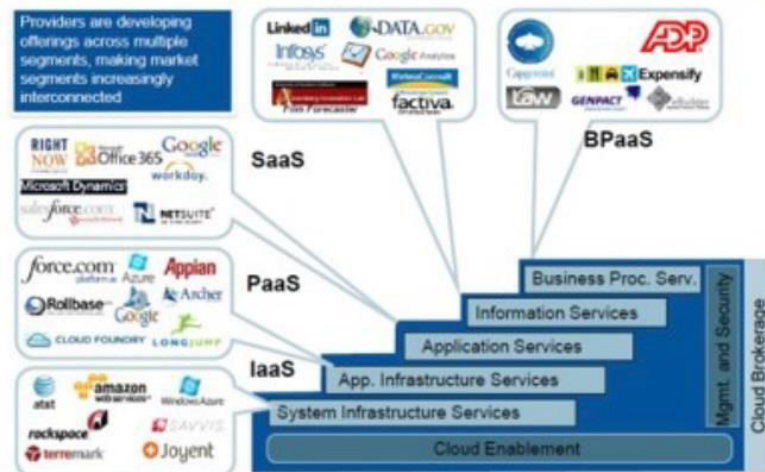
Providers are developing offerings across multiple segments, making market segments increasingly interconnected

LinkedIn
DATA.GOV
Infosys
Google Analytics
factiva
Film Forecaster

ADP
Capgemini
Expensify
GENPACT

RIGHT NOW
Office 365
Google
workday.
Microsoft Dynamics
salesforce.com
NETSUITE

SaaS

BPaaS

force.com
Azure
Appian
Rollbase
Google
Archer
CLOUD FOUNDRY
LONGJUMP

PaaS

IaaS

at&t
amazon web services
Windows Azure
rackspace
SAVVIS
terremark
Joyent

Business Proc. Serv.
Information Services
Application Services
App. Infrastructure Services
System Infrastructure Services
Cloud Enablement
Mgmt. and Security
Cloud Brokerage